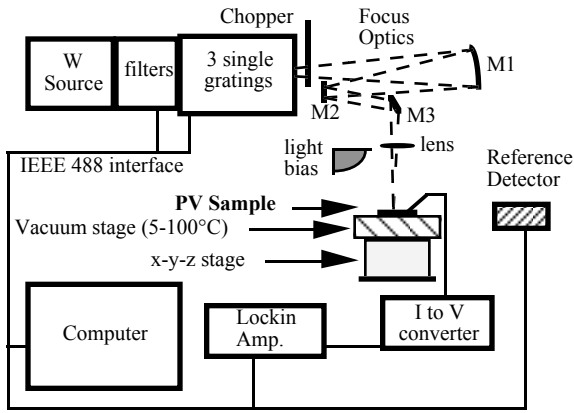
Chopper

Focus Optics

W Source

filters

3 single gratings

M1

M2

M3

IEEE 488 interface

light bias

lens

Reference Detector

PV Sample

Vacuum stage (5-100°C)

x-y-z stage

Computer

Lockin Amp.

I to V converter